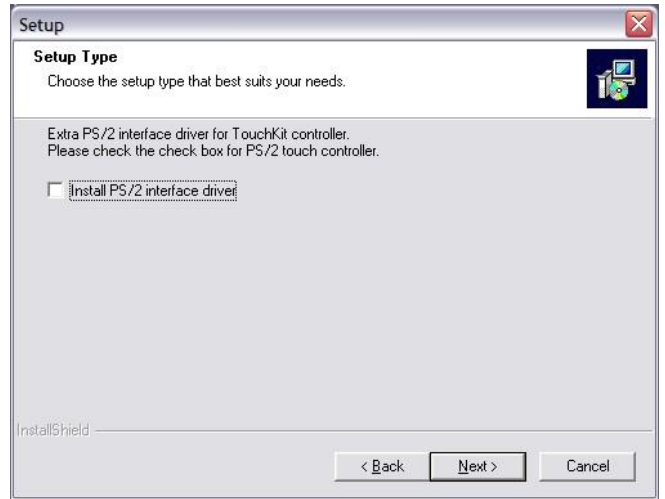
Setup

Setup Type

Choose the setup type that best suits your needs.

Extra PS/2 interface driver for TouchKit controller.
Please check the check box for PS/2 touch controller.

Install PS/2 interface driver

InstallShield

< Back

Next >

Cancel